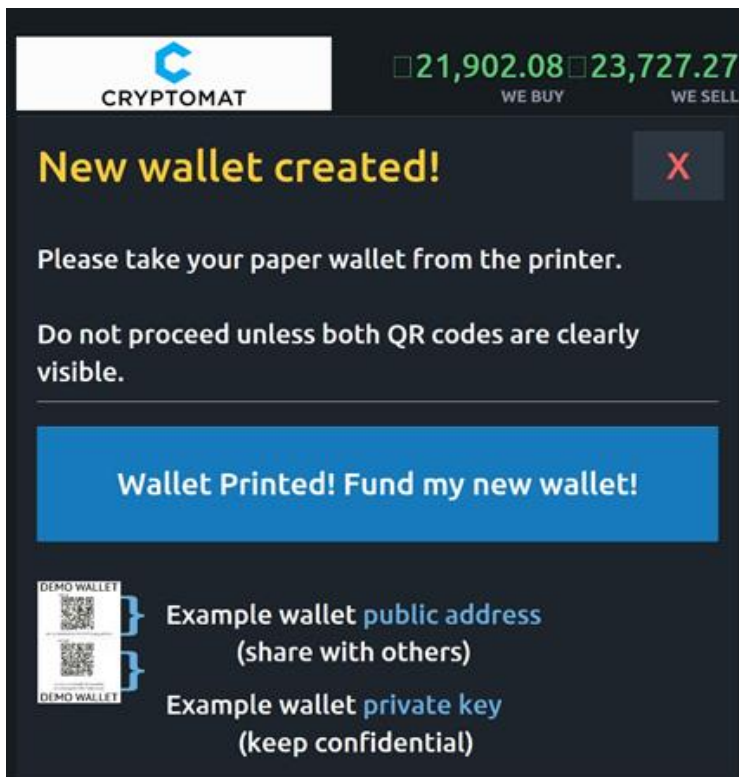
CRYPTOMAT

□21,902.08 □23,727.27
WE BUY WE SELL

New wallet created!

X

Please take your paper wallet from the printer.

Do not proceed unless both QR codes are clearly visible.

Wallet Printed! Fund my new wallet!

DEMO WALLET

DEMO WALLET

Example wallet public address
(share with others)

Example wallet private key
(keep confidential)